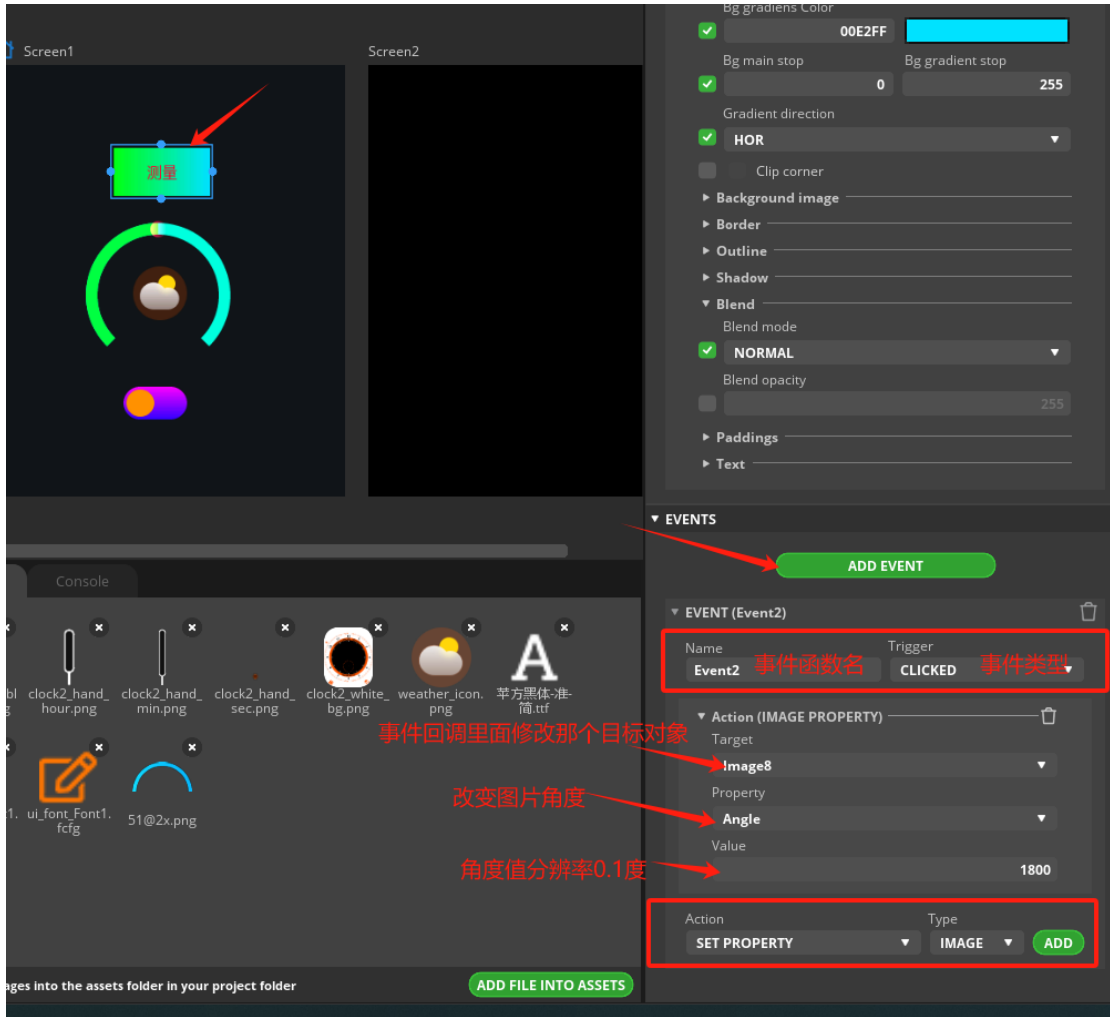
Screen1

Screen2

测量

Bg gradiens Color
00E2FF

Bg main stop
0
Bg gradient stop
255

Gradient direction
HOR

Clip corner

▸ Background image
▸ Border
▸ Outline
▸ Shadow
▾ Blend
Blend mode
NORMAL
Blend opacity
255
▸ Paddings
▸ Text

Console

bl g
clock2_hand_hour.png
clock2_hand_min.png
clock2_hand_sec.png
clock2_white_bg.png
weather_icon.png
苹方黑体-准-简.ttf
1.
ui_font_Font1.fcfg
51@2x.png

ages into the assets folder in your project folder
ADD FILE INTO ASSETS

▾ EVENTS
ADD EVENT

▾ EVENT (Event2)
Name
Event2
事件函数名
Trigger
CLICKED
事件类型

▾ Action (IMAGE PROPERTY)
事件回调里面修改那个目标对象
Target
Image8
Property
改变图片角度
Angle
Value
角度值分辨率0.1度
1800

Action
SET PROPERTY
Type
IMAGE
ADD